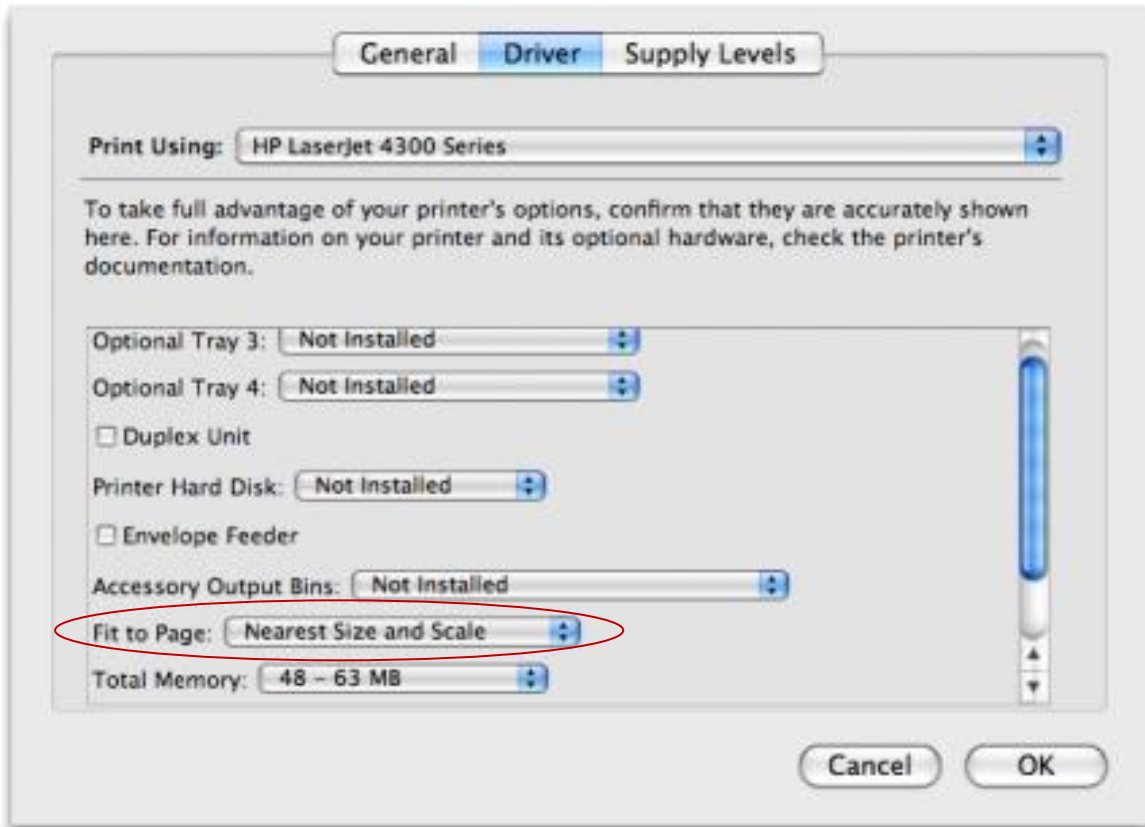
General Driver Supply Levels

Print Using: HP LaserJet 4300 Series

To take full advantage of your printer's options, confirm that they are accurately shown here. For information on your printer and its optional hardware, check the printer's documentation.

Optional Tray 3: Not Installed

Optional Tray 4: Not Installed

Duplex Unit

Printer Hard Disk: Not Installed

Envelope Feeder

Accessory Output Bins: Not Installed

Fit to Page: Nearest Size and Scale

Total Memory: 48 - 63 MB

Cancel OK